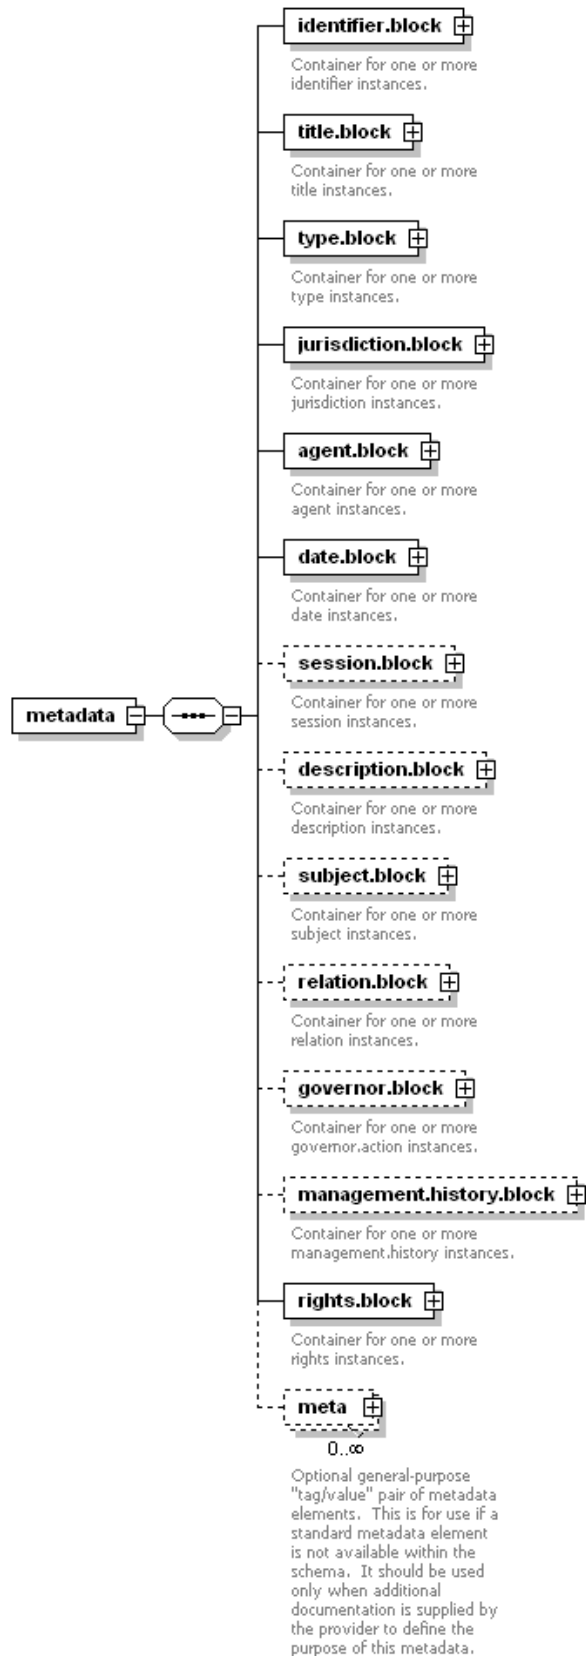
metadata

identifier.block

Container for one or more identifier instances.

title.block

Container for one or more title instances.

type.block

Container for one or more type instances.

jurisdiction.block

Container for one or more jurisdiction instances.

agent.block

Container for one or more agent instances.

date.block

Container for one or more date instances.

session.block

Container for one or more session instances.

description.block

Container for one or more description instances.

subject.block

Container for one or more subject instances.

relation.block

Container for one or more relation instances.

governor.block

Container for one or more governor.action instances.

management.history.block

Container for one or more management.history instances.

rights.block

Container for one or more rights instances.

meta

0..∞

Optional general-purpose "tag/value" pair of metadata elements. This is for use if a standard metadata element is not available within the schema. It should be used only when additional documentation is supplied by the provider to define the purpose of this metadata.